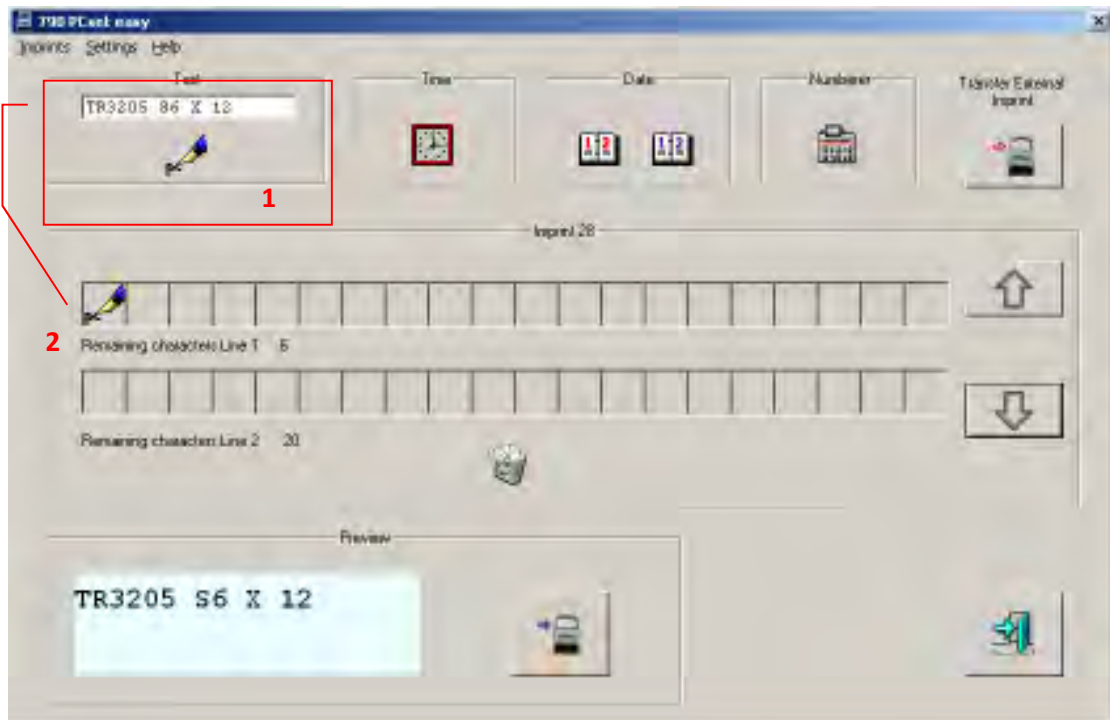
790 PCont easy

Imprints Settings Help

Text

TR3205 S6 X 12

1

Time

Date

Numberer

Transfer External Imprint

Imprint 28

2

Remaining characters Line 1 6

Remaining characters Line 2 20

Preview

TR3205 S6 X 12